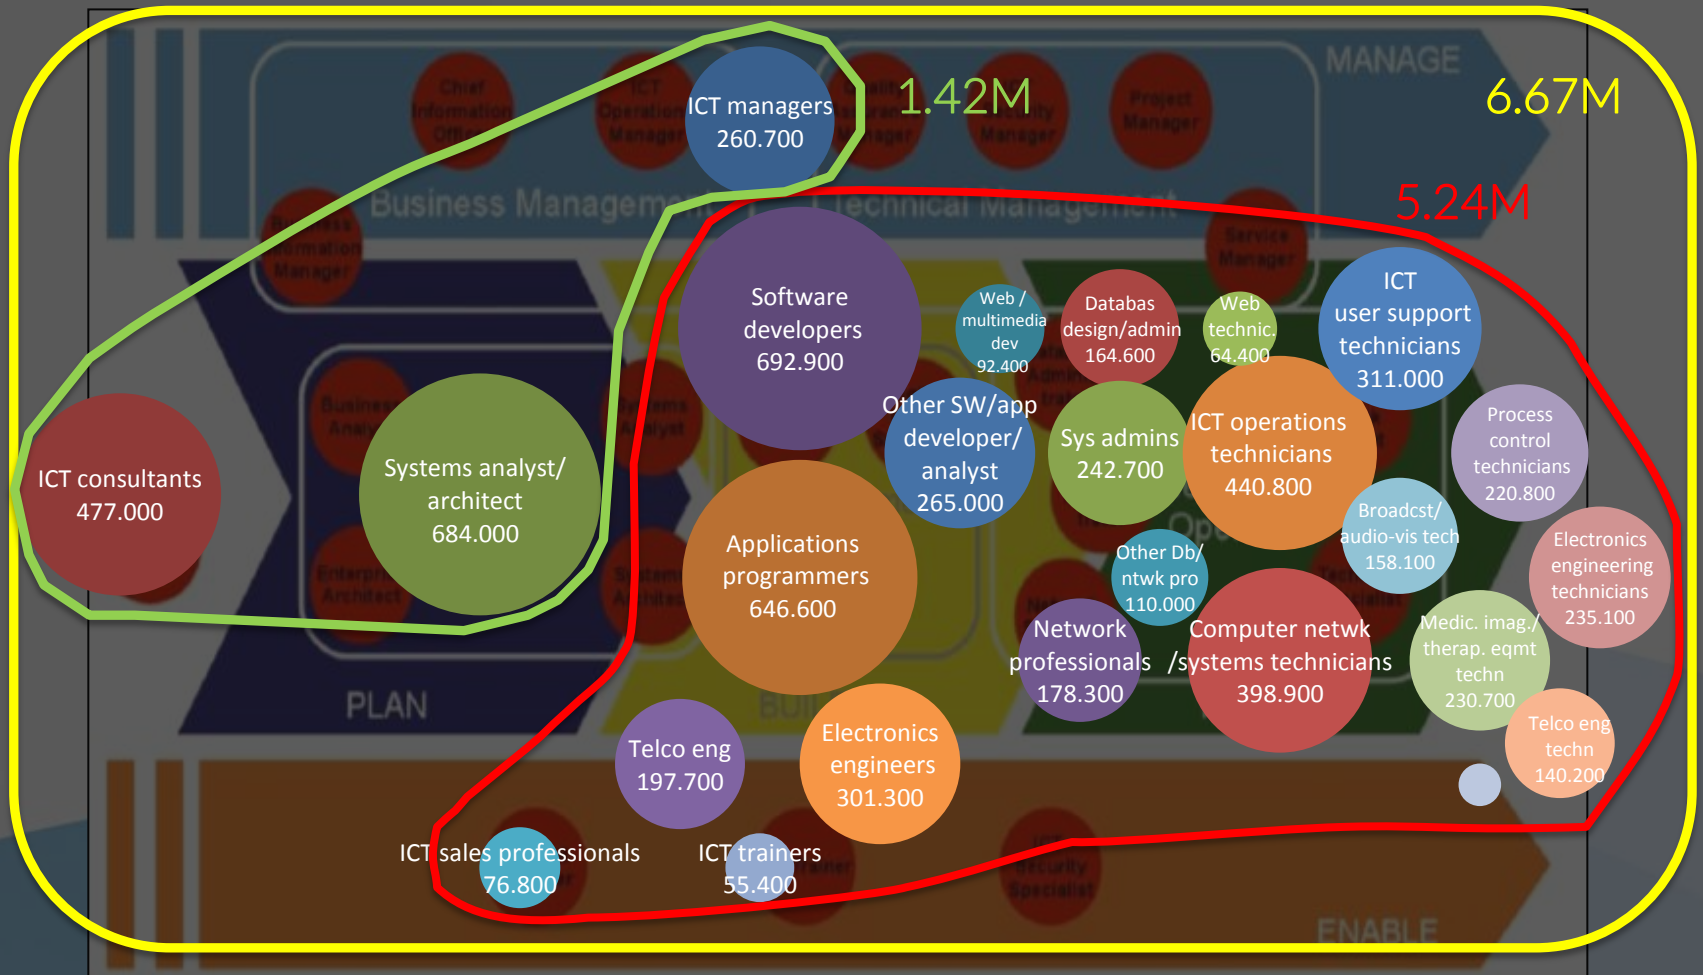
MANAGE

6.67M

1.42M

5.24M

ICT managers 260.700

Business Management

Technical Management

Chief Information Officer

ICT Operations Manager

Quality Assurance Manager

Security Manager

Project Manager

Business Information Manager

Service Manager

ICT consultants 477.000

Systems analyst/ architect 684.000

Software developers 692.900

Web / multimedia dev 92.400

Databas design/admin 164.600

Web technic. 64.400

ICT user support technicians 311.000

Other SW/app developer/ analyst 265.000

Sys admins 242.700

ICT operations technicians 440.800

Process control technicians 220.800

Broadcst/ audio-vis tech 158.100

Electronics engineering technicians 235.100

Applications programmers 646.600

Other Db/ ntwk pro 110.000

Network professionals 178.300

Computer netwk /systems technicians 398.900

Medic. imag./ therap. eqmt techn 230.700

Telco eng techn 140.200

Telco eng 197.700

Electronics engineers 301.300

ICT sales professionals 76.800

ICT trainers 55.400

PLAN

BUILD

ENABLE